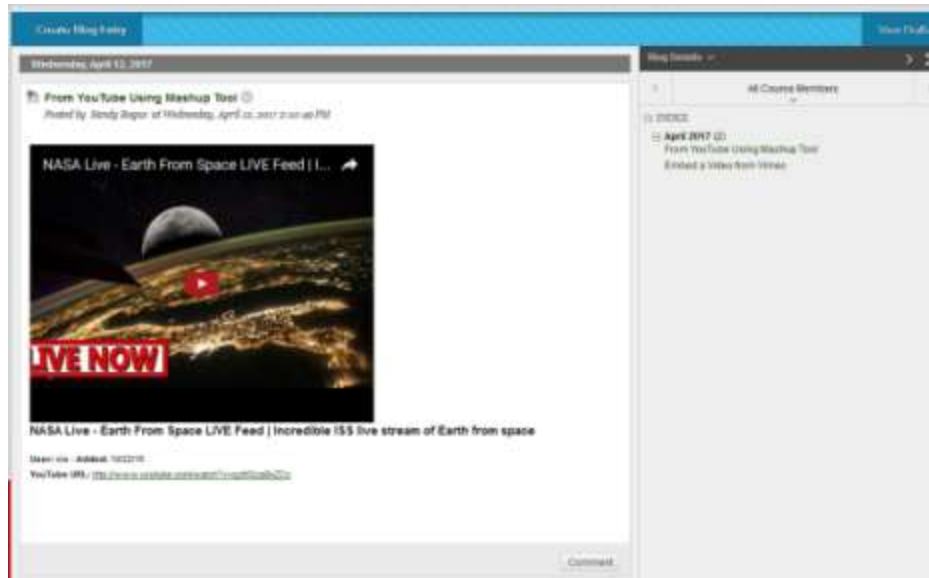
Create Blog Entry

View Drafts

Wednesday, April 12, 2017

From YouTube Using Mashup Tool

Posted by Sandy Bogar at Wednesday, April 12, 2017 2:10:46 PM

NASA Live - Earth From Space LIVE Feed | I...

LIVE NOW

NASA Live - Earth From Space LIVE Feed | Incredible ISS live stream of Earth from space

Views: n/a - Added: 10/22/16

YouTube URL: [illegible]

Comment

Blog Details

All Course Members

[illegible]

April 2017 (2)

From YouTube Using Mashup Tool

Embed a Video from Vimeo